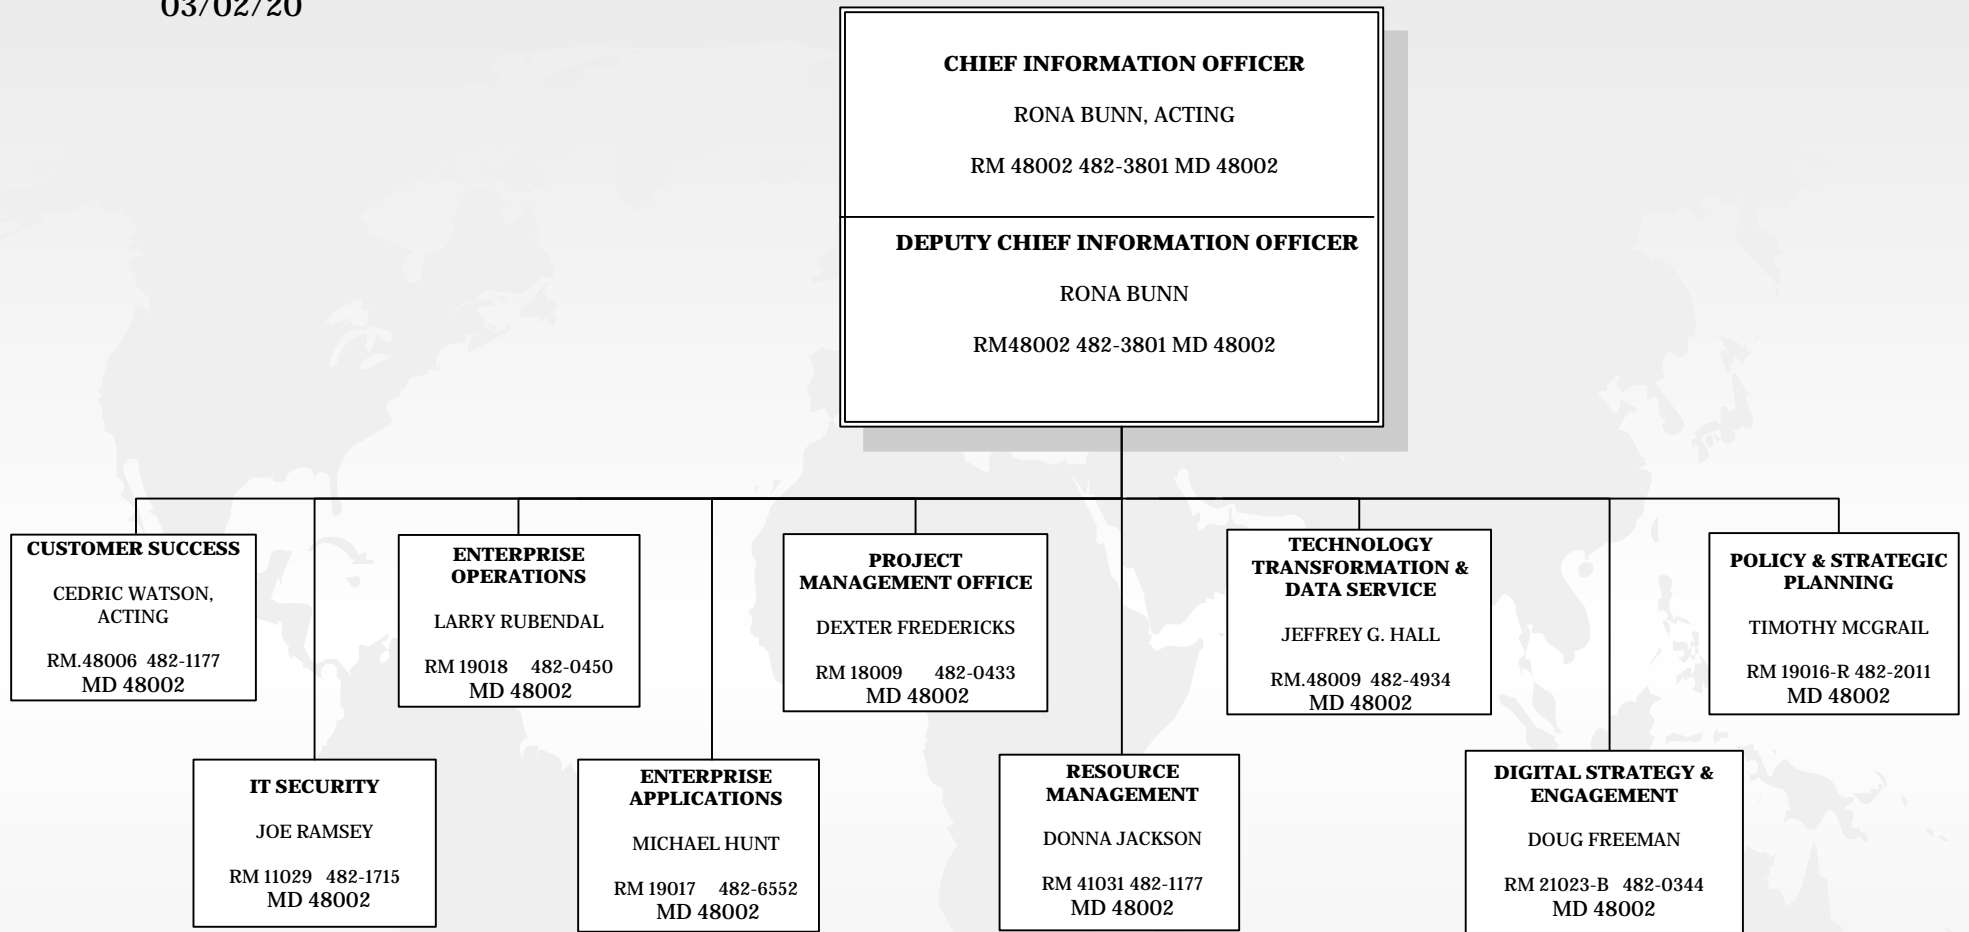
03/02/20

CHIEF INFORMATION OFFICER

RONA BUNN, ACTING

RM 48002 482-3801 MD 48002

DEPUTY CHIEF INFORMATION OFFICER

RONA BUNN

RM48002 482-3801 MD 48002

CUSTOMER SUCCESS

CEDRIC WATSON, ACTING

RM.48006 482-1177 MD 48002

ENTERPRISE OPERATIONS

LARRY RUBENDAL

RM 19018 482-0450 MD 48002

PROJECT MANAGEMENT OFFICE

DEXTER FREDERICKS

RM 18009 482-0433 MD 48002

TECHNOLOGY TRANSFORMATION & DATA SERVICE

JEFFREY G. HALL

RM.48009 482-4934 MD 48002

POLICY & STRATEGIC PLANNING

TIMOTHY MCGRAIL

RM 19016-R 482-2011 MD 48002

IT SECURITY

JOE RAMSEY

RM 11029 482-1715 MD 48002

ENTERPRISE APPLICATIONS

MICHAEL HUNT

RM 19017 482-6552 MD 48002

RESOURCE MANAGEMENT

DONNA JACKSON

RM 41031 482-1177 MD 48002

DIGITAL STRATEGY & ENGAGEMENT

DOUG FREEMAN

RM 21023-B 482-0344 MD 48002